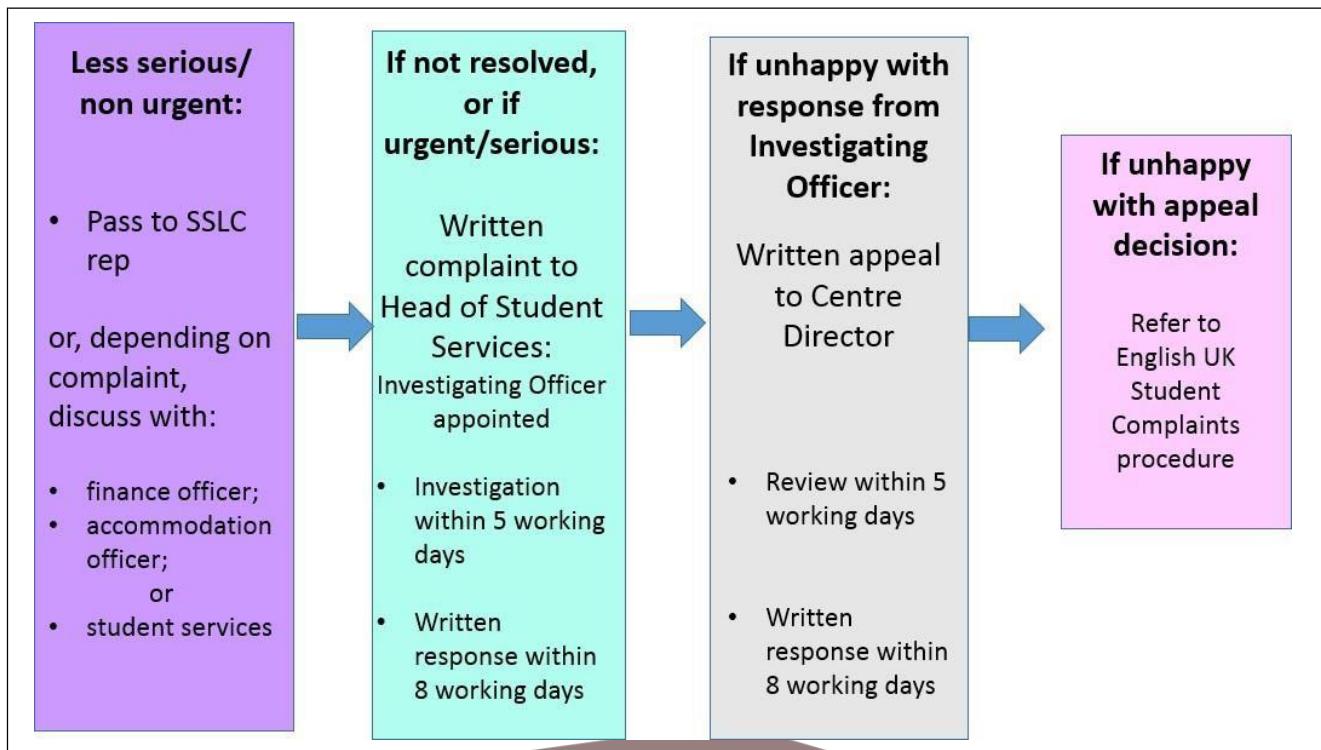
**Less serious/ non urgent:**

- Pass to SSLC rep

or, depending on complaint, discuss with:

- finance officer;
- accommodation officer;
or
- student services

**If not resolved, or if urgent/serious:**

Written complaint to Head of Student Services:
Investigating Officer appointed

- Investigation within 5 working days
- Written response within 8 working days

**If unhappy with response from Investigating Officer:**

Written appeal to Centre Director

- Review within 5 working days
- Written response within 8 working days

**If unhappy with appeal decision:**

Refer to English UK Student Complaints procedure